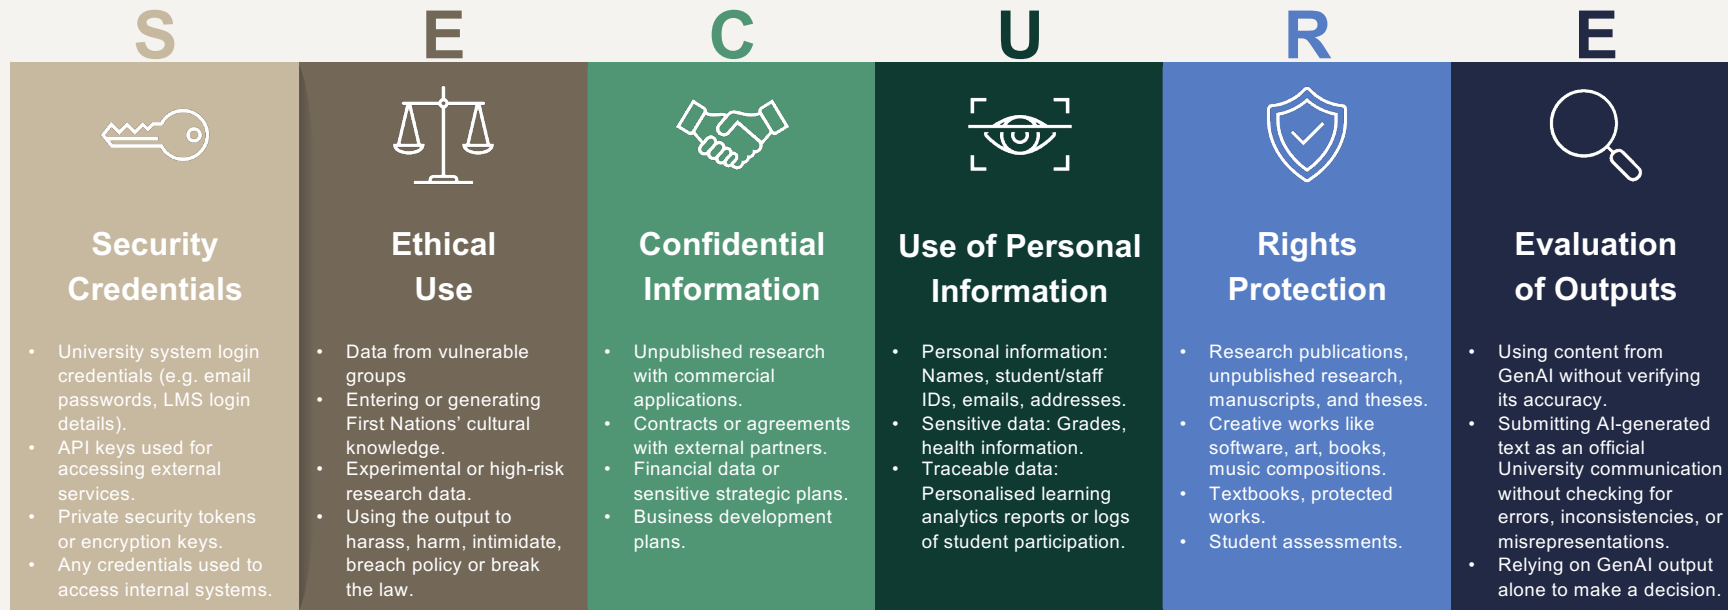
S E C U R E

Security Credentials

- University system login credentials (e.g. email passwords, LMS login details).
- API keys used for accessing external services.
- Private security tokens or encryption keys.
- Any credentials used to access internal systems.

Ethical Use

- Data from vulnerable groups
- Entering or generating First Nations' cultural knowledge.
- Experimental or high-risk research data.
- Using the output to harass, harm, intimidate, breach policy or break the law.

Confidential Information

- Unpublished research with commercial applications.
- Contracts or agreements with external partners.
- Financial data or sensitive strategic plans.
- Business development plans.

Use of Personal Information

- Personal information: Names, student/staff IDs, emails, addresses.
- Sensitive data: Grades, health information.
- Traceable data: Personalised learning analytics reports or logs of student participation.

Rights Protection

- Research publications, unpublished research, manuscripts, and theses.
- Creative works like software, art, books, music compositions.
- Textbooks, protected works.
- Student assessments.

Evaluation of Outputs

- Using content from GenAI without verifying its accuracy.
- Submitting AI-generated text as an official University communication without checking for errors, inconsistencies, or misrepresentations.
- Relying on GenAI output alone to make a decision.